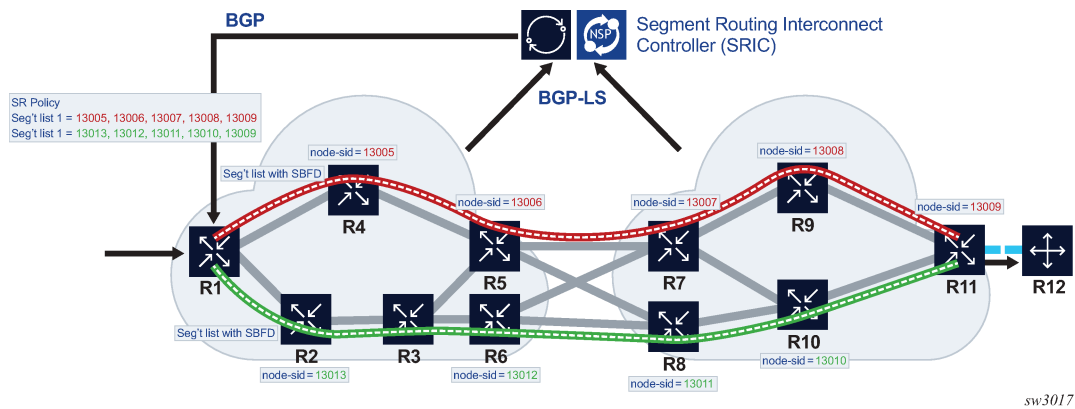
BGP

NSP

Segment Routing Interconnect Controller (SRIC)

BGP-LS

SR Policy
Seg't list 1 = 13005, 13006, 13007, 13008, 13009
Seg't list 1 = 13013, 13012, 13011, 13010, 13009

node-sid = 13005

Seg't list with SBFD

R4

node-sid = 13006

node-sid = 13007

node-sid = 13008

R9

node-sid = 13009

R1

R5

R7

R11

R12

Seg't list with SBFD

R2

R3

R6

R8

R10

node-sid = 13013

node-sid = 13012

node-sid = 13011

node-sid = 13010

sw3017